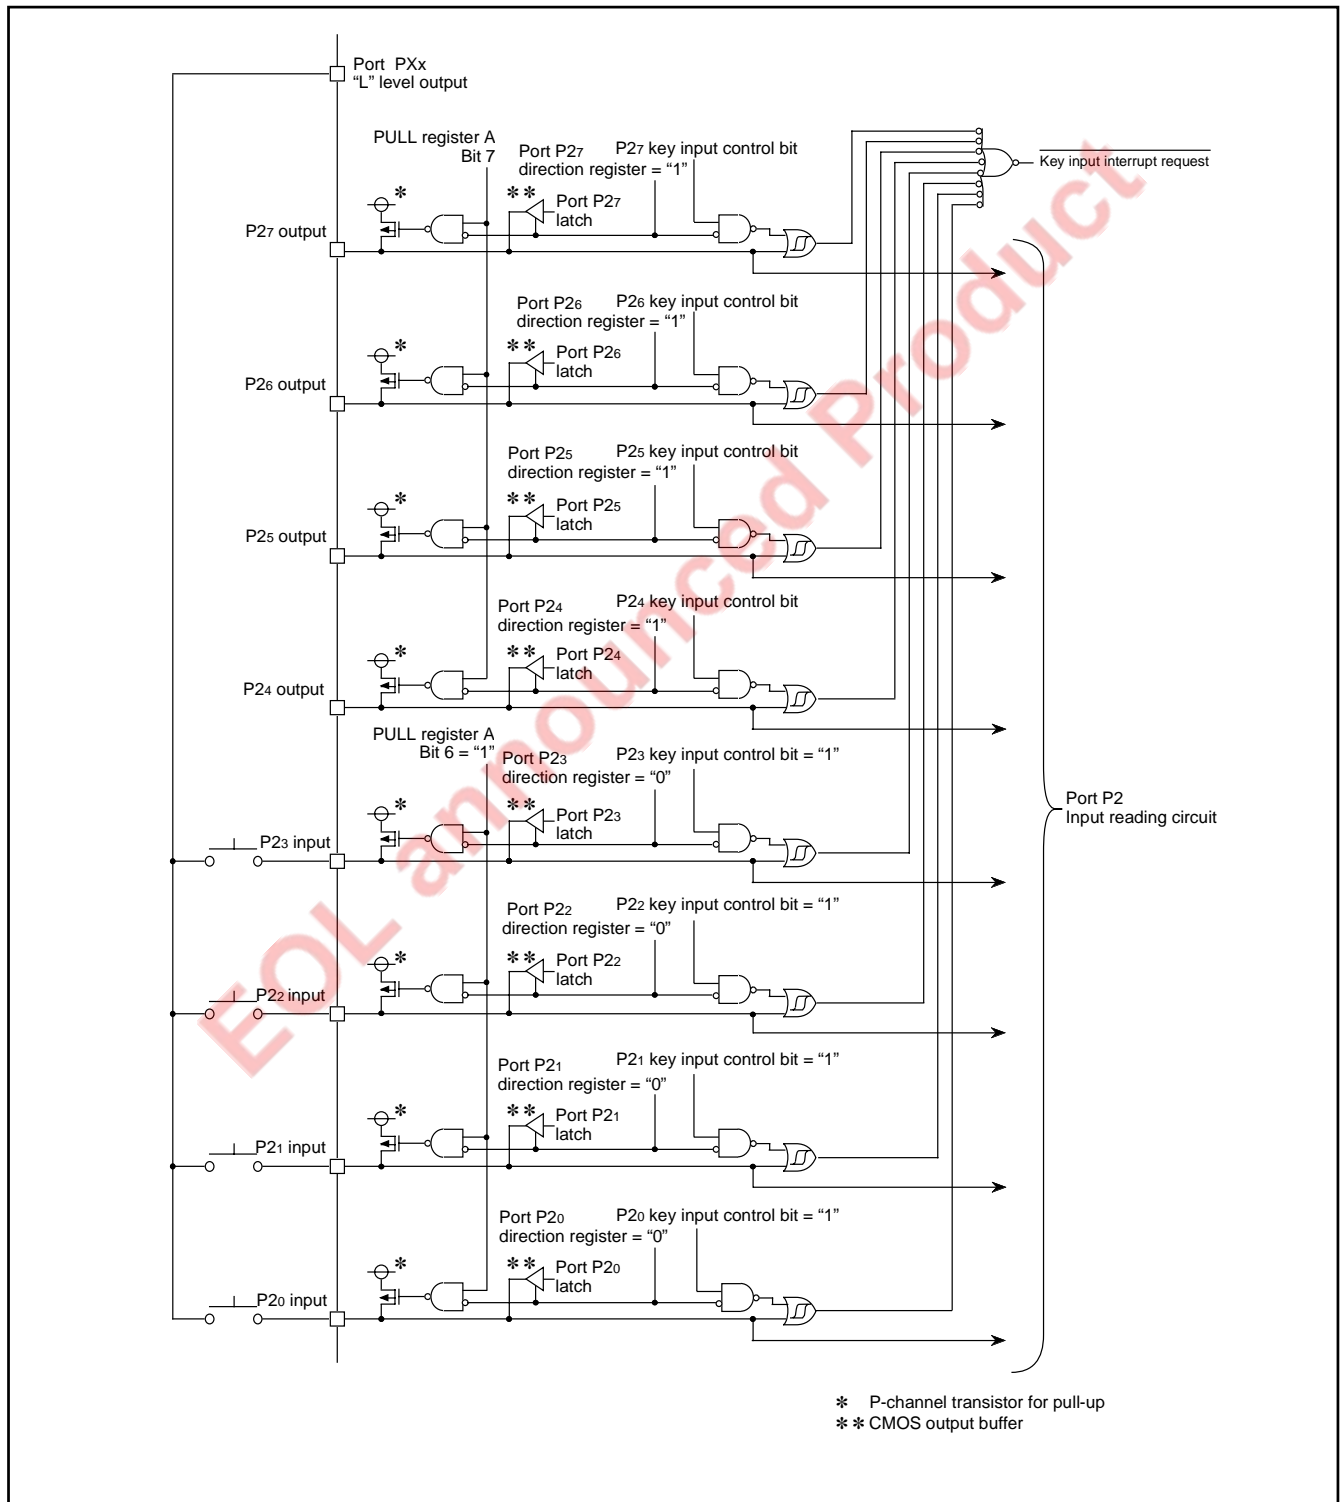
Port PXx
"L" level output

PULL register A
Bit 7

Port P2$_7$
direction register = "1"

P2$_7$ key input control bit

Key input interrupt request

\*

\*\*

Port P2$_7$
latch

P2$_7$ output

Port P2$_6$
direction register = "1"

P2$_6$ key input control bit

\*

\*\*

Port P2$_6$
latch

P2$_6$ output

Port P2$_5$
direction register = "1"

P2$_5$ key input control bit

\*

\*\*

Port P2$_5$
latch

P2$_5$ output

Port P2$_4$
direction register = "1"

P2$_4$ key input control bit

\*

\*\*

Port P2$_4$
latch

P2$_4$ output

PULL register A
Bit 6 = "1"

Port P2$_3$
direction register = "0"

P2$_3$ key input control bit = "1"

\*

\*\*

Port P2$_3$
latch

P2$_3$ input

Port P2
Input reading circuit

Port P2$_2$
direction register = "0"

P2$_2$ key input control bit = "1"

\*

\*\*

Port P2$_2$
latch

P2$_2$ input

Port P2$_1$
direction register = "0"

P2$_1$ key input control bit = "1"

\*

\*\*

Port P2$_1$
latch

P2$_1$ input

Port P2$_0$
direction register = "0"

P2$_0$ key input control bit = "1"

\*

\*\*

Port P2$_0$
latch

P2$_0$ input

EOL announced Product

\* P-channel transistor for pull-up
\*\* CMOS output buffer